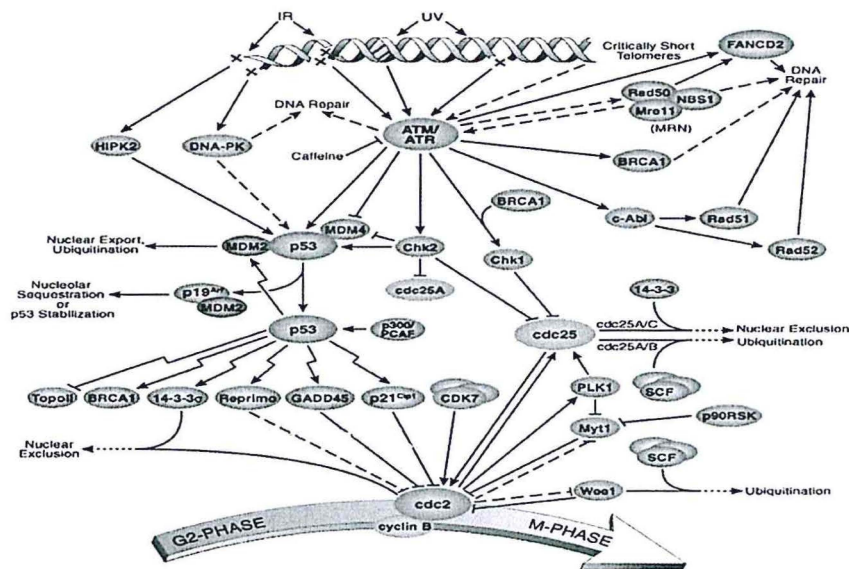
IR
UV
Critically Short Telomeres
FANCD2
DNA Repair
Rad50
NBS1
Mre11
(MRN)
DNA Repair
HIPK2
DNA-PK
ATM/ATR
Caffeine
BRCA1
BRCA1
c-Abl
Rad51
Rad52
Nuclear Export, Ubiquitination
MDM2
p53
MDM4
Chk2
Chk1
cdc25A
Nucleolar Sequestration or p53 Stabilization
p19$^{Arf}$
MDM2
14-3-3
p53
p300/PCAF
cdc25
cdc25A/C
Nuclear Exclusion
cdc25A/B
Ubiquitination
TopoII
BRCA1
14-3-3σ
Reprimo
GADD45
p21$^{Cip1}$
CDK7
PLK1
SCF
Myt1
p90RSK
Nuclear Exclusion
SCF
cdc2
Wee1
Ubiquitination
G2-PHASE
cyclin B
M-PHASE